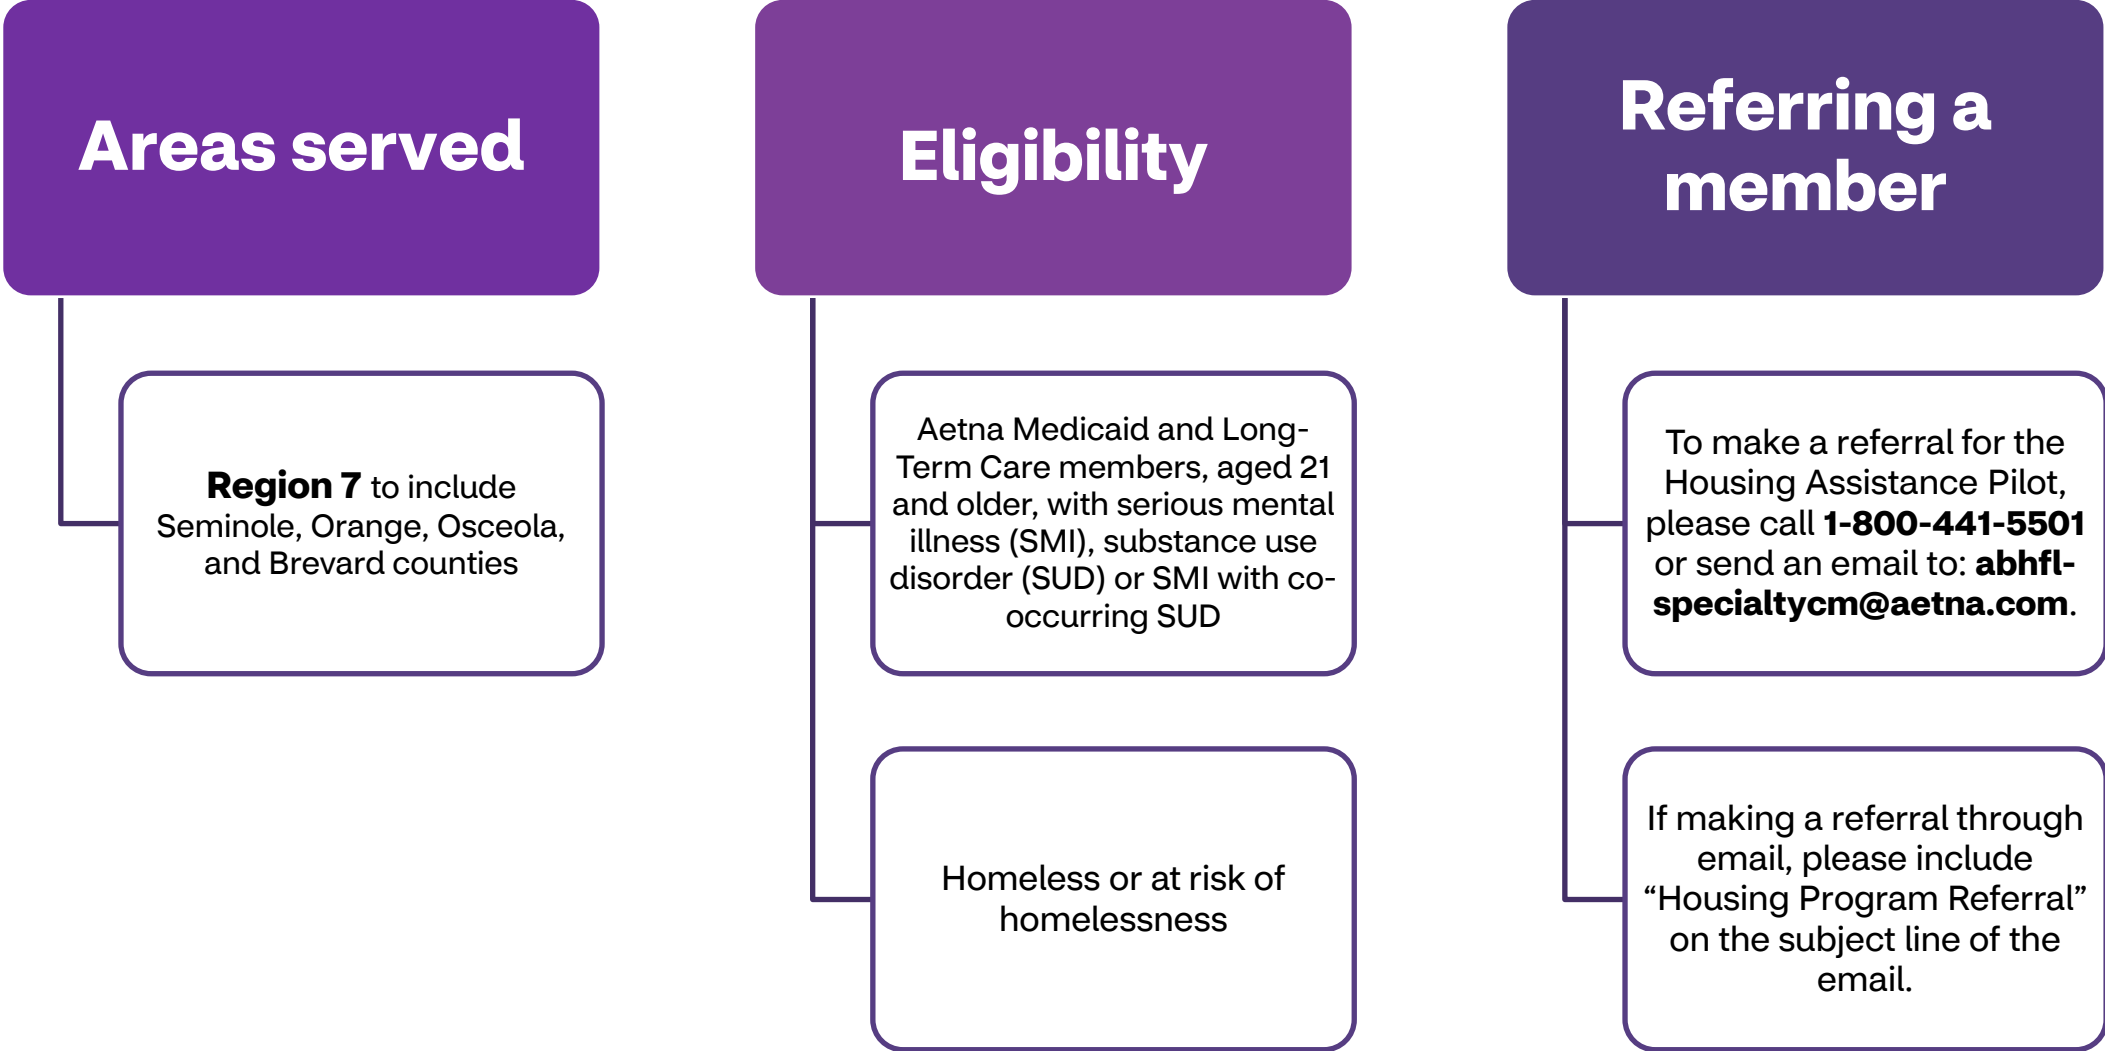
Areas served

Region 7 to include Seminole, Orange, Osceola, and Brevard counties

Eligibility

Aetna Medicaid and Long-Term Care members, aged 21 and older, with serious mental illness (SMI), substance use disorder (SUD) or SMI with co-occurring SUD

Homeless or at risk of homelessness

Referring a member

To make a referral for the Housing Assistance Pilot, please call 1-800-441-5501 or send an email to: abhfl-specialtycm@aetna.com.

If making a referral through email, please include “Housing Program Referral” on the subject line of the email.